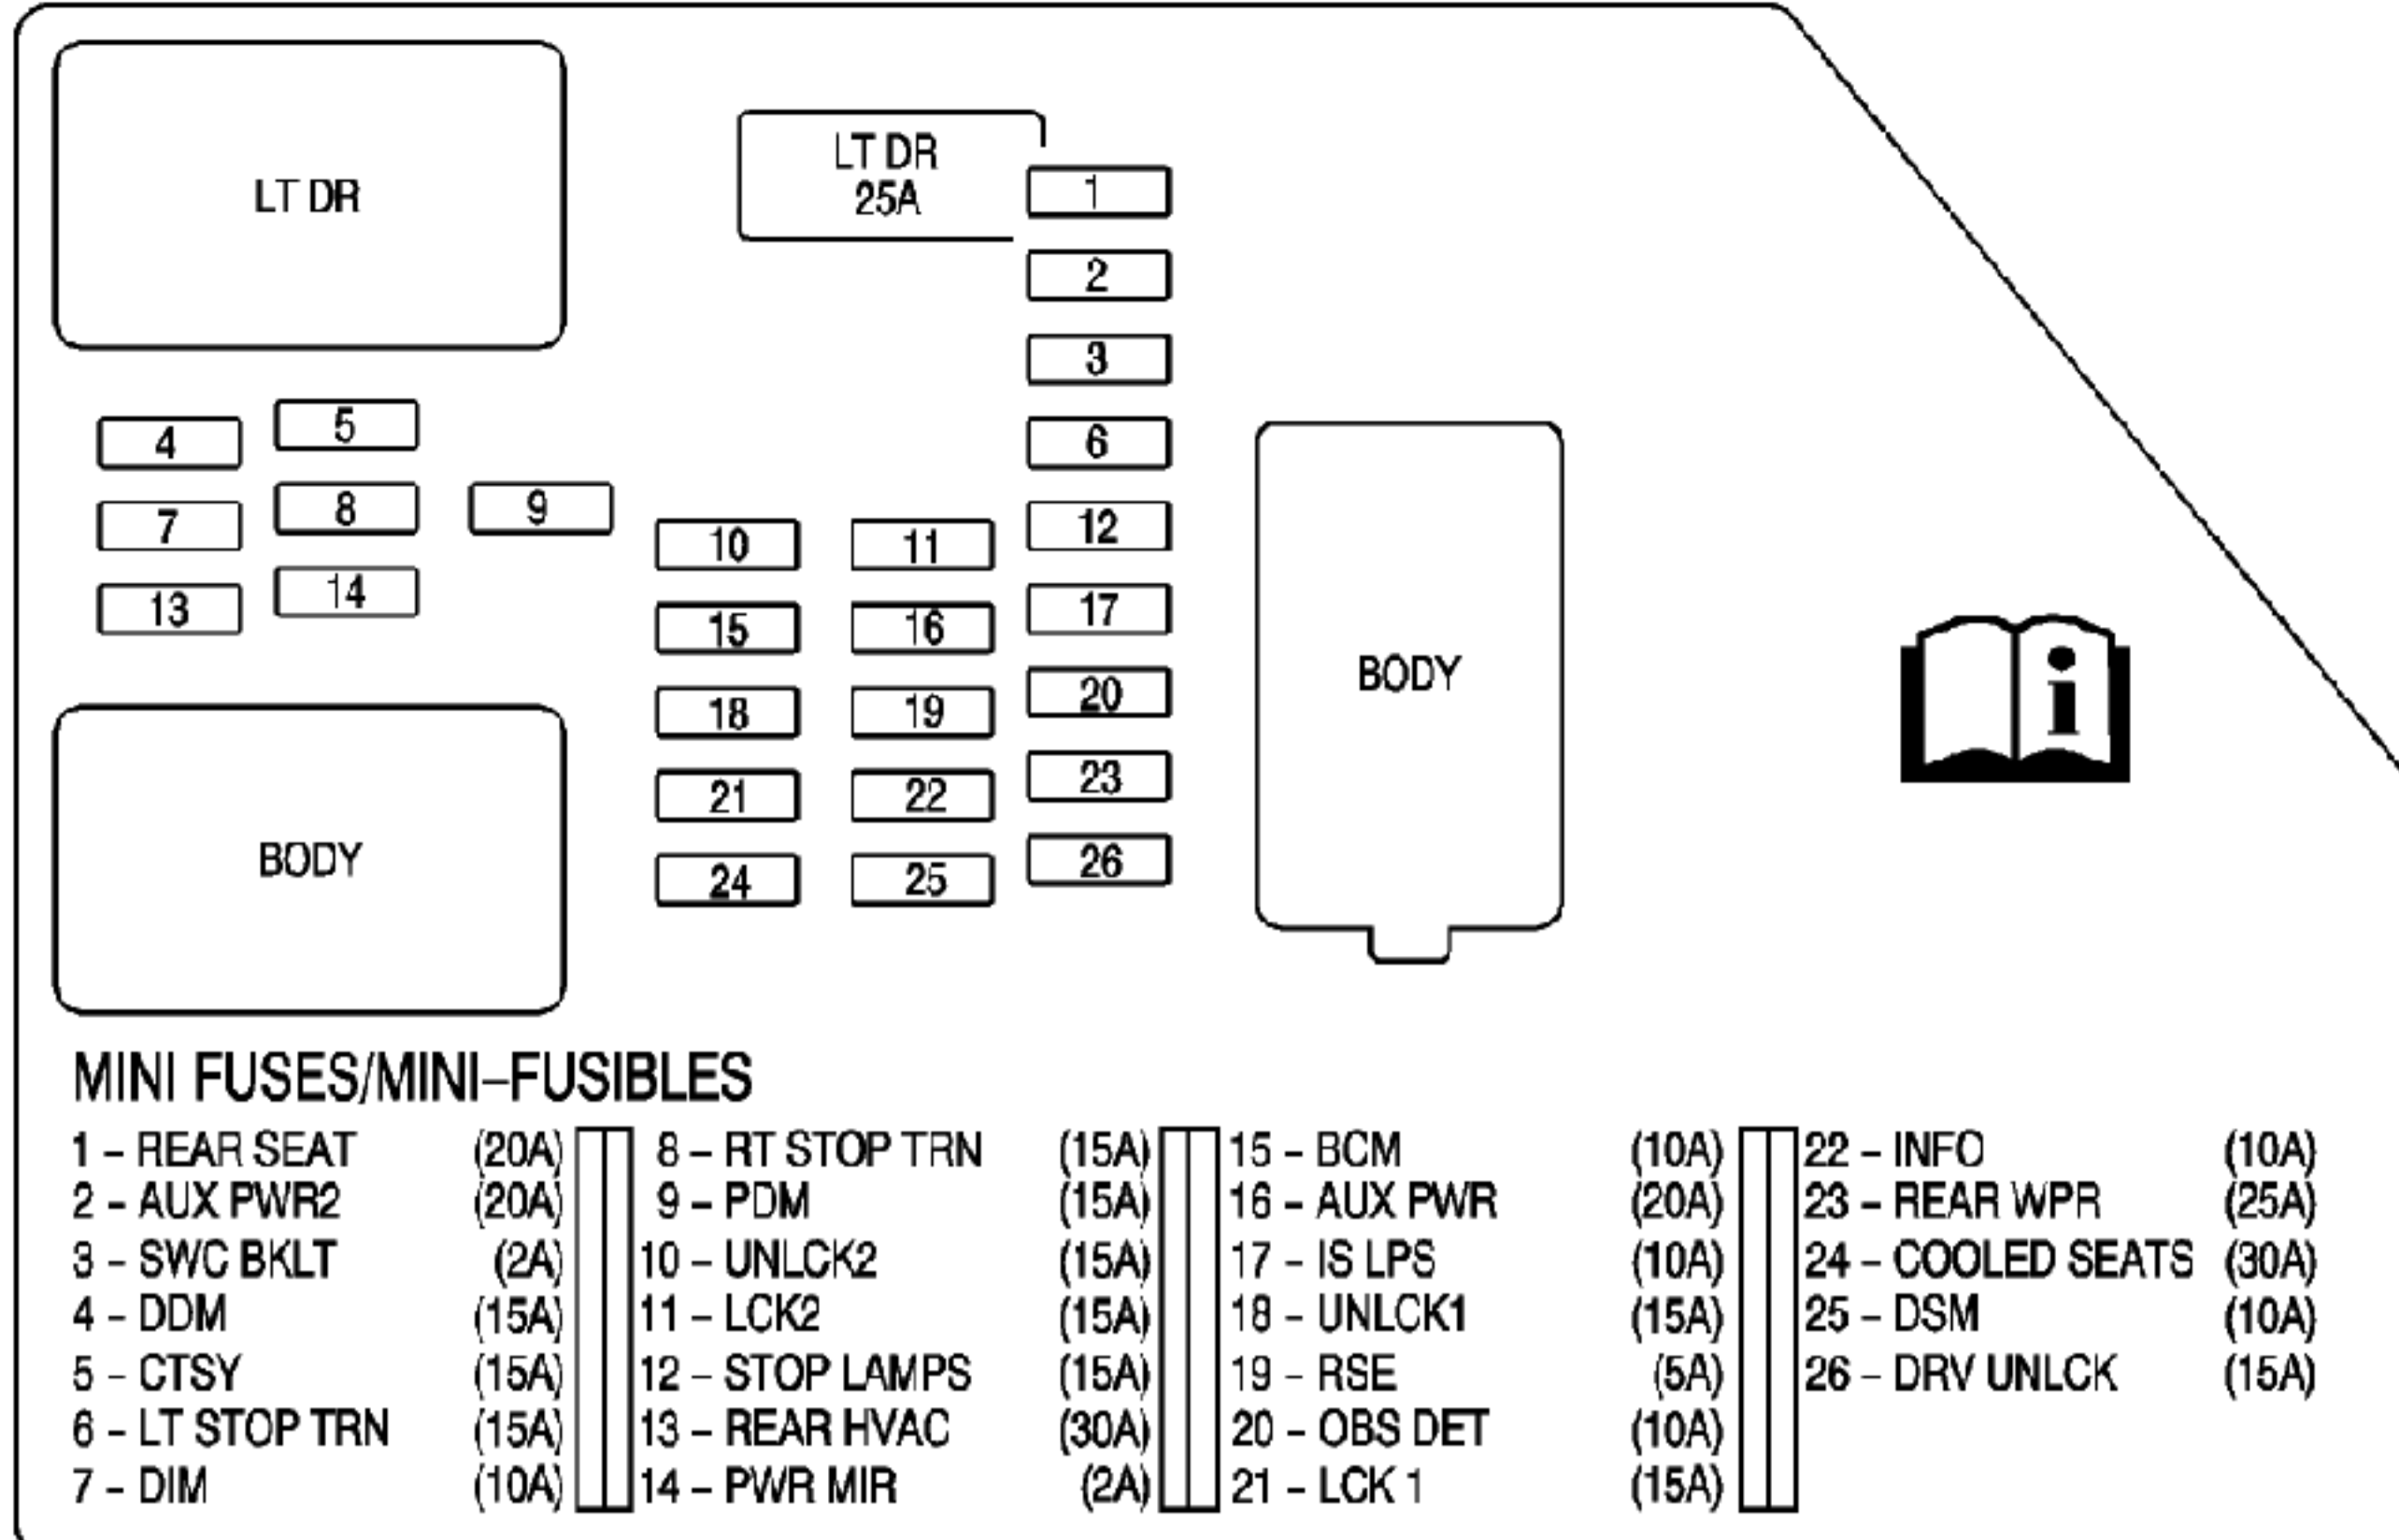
LT DR

LT DR
25A

1

2

3

4

5

6

7

8

9

10

11

12

13

14

15

16

17

18

19

20

21

22

23

24

25

26

BODY

BODY

MINI FUSES/MINI–FUSIBLES

1 – REAR SEAT (20A)
2 – AUX PWR2 (20A)
3 – SWC BKLT (2A)
4 – DDM (15A)
5 – CTSY (15A)
6 – LT STOP TRN (15A)
7 – DIM (10A)

8 – RT STOP TRN (15A)
9 – PDM (15A)
10 – UNLCK2 (15A)
11 – LCK2 (15A)
12 – STOP LAMPS (15A)
13 – REAR HVAC (30A)
14 – PWR MIR (2A)

15 – BCM (10A)
16 – AUX PWR (20A)
17 – IS LPS (10A)
18 – UNLCK1 (15A)
19 – RSE (5A)
20 – OBS DET (10A)
21 – LCK 1 (15A)

22 – INFO (10A)
23 – REAR WPR (25A)
24 – COOLED SEATS (30A)
25 – DSM (10A)
26 – DRV UNLCK (15A)